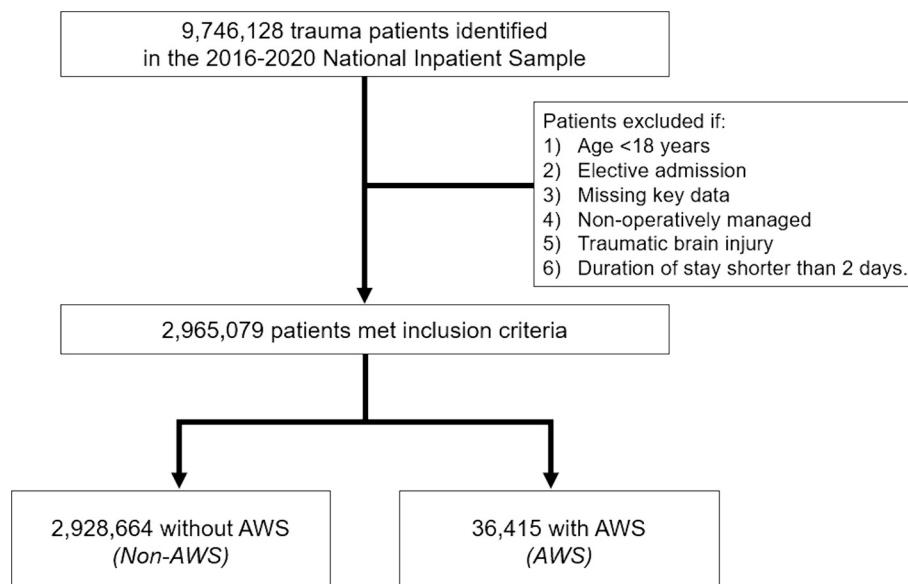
9,746,128 trauma patients identified in the 2016-2020 National Inpatient Sample

Patients excluded if:
1) Age <18 years
2) Elective admission
3) Missing key data
4) Non-operatively managed
5) Traumatic brain injury
6) Duration of stay shorter than 2 days.

2,965,079 patients met inclusion criteria

2,928,664 without AWS
(Non-AWS)

36,415 with AWS
(AWS)